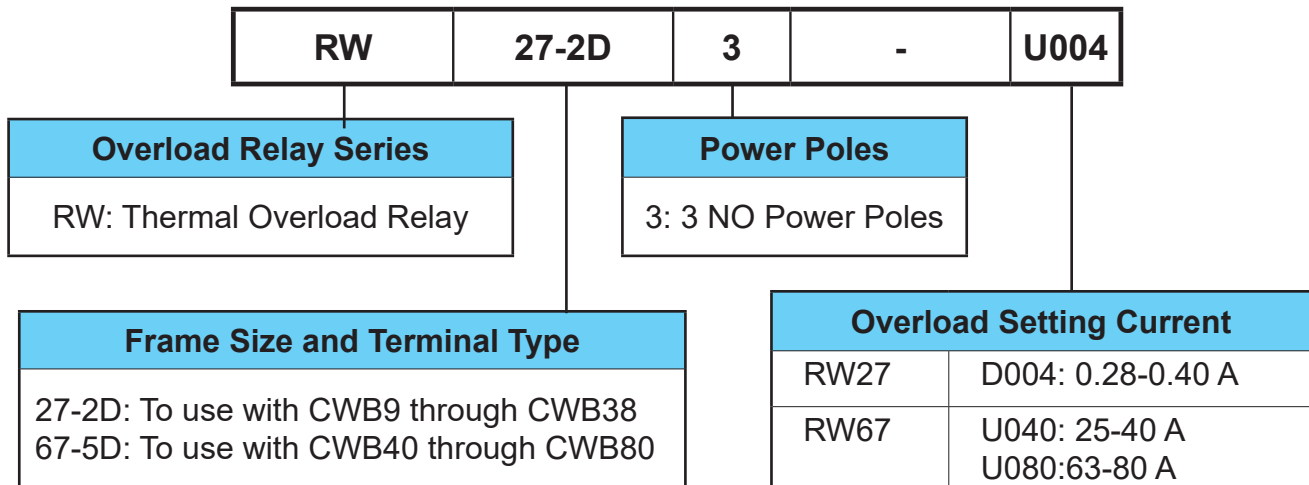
| RW | 27-2D | 3 | - | U004 |
|---|---|---|---|---|

Overload Relay Series

RW: Thermal Overload Relay

Power Poles

3: 3 NO Power Poles

Frame Size and Terminal Type

27-2D: To use with CWB9 through CWB38
67-5D: To use with CWB40 through CWB80

Overload Setting Current

| RW27 | D004: 0.28-0.40 A |
|---|---|
| RW67 | U040: 25-40 A<br>U080:63-80 A |